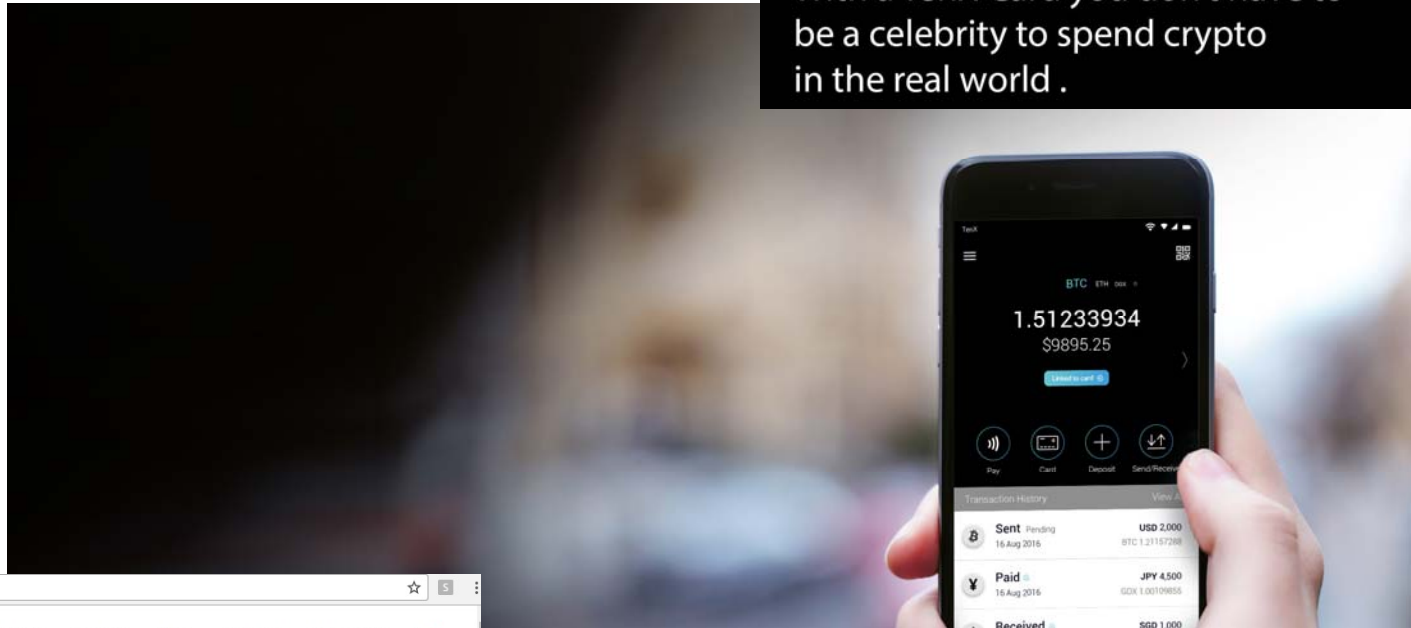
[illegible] be a celebrity to spend crypto in the real world .

TenX

BTC ETH DGX

1.51233934
$9895.25

Linked to card

Pay
Card
Deposit
Send/Receiv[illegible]

Transaction History
View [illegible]

Sent Pending
16 Aug 2016
USD 2,000
BTC 1.21157268

Paid
16 Aug 2016
JPY 4,500
GDX 1.00109855

Received
SGD 1,000